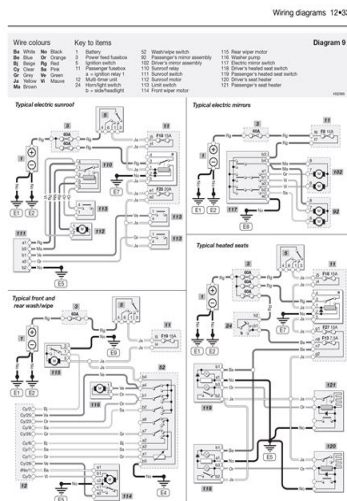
Wiring diagrams 12•3

Wire colours

Bа White
Bе Blue
Bj Beige
Cy Clear
Gr Grey
Ju Yellow
Ma Brown
Nо Black
Or Orange
Rg Red
Rs Pink
Ve Green
Vi Mauve

Key to items

1 Battery
3 Power feed fusebox
5 Ignition switch
11 Passenger fusebox
a = ignition relay 1
12 Multi-timer unit
24 Horn/light switch
b = wiper/headlight

52 Wash/wipe switch
90 Passenger's mirror assembly
102 Driver's mirror assembly
110 Sunroof relay
111 Sunroof switch
112 Sunroof motor
113 Limit switch
114 Front wiper motor

115 Rear wiper motor
116 Washer pump
117 Electric mirror switch
118 Driver's heated seat switch
119 Passenger's heated seat switch
120 Driver's seat heater
121 Passenger's seat heater

Diagram 9

Typical electric sunroof

Typical electric mirrors

Typical front and rear wash/wipe

Typical heated seats

F16 10A
F20 20A
F18 1A
F16 10A
F21 20A
F19 7.5A
60A
80A
E1 E2 E5 E7 E9 E4